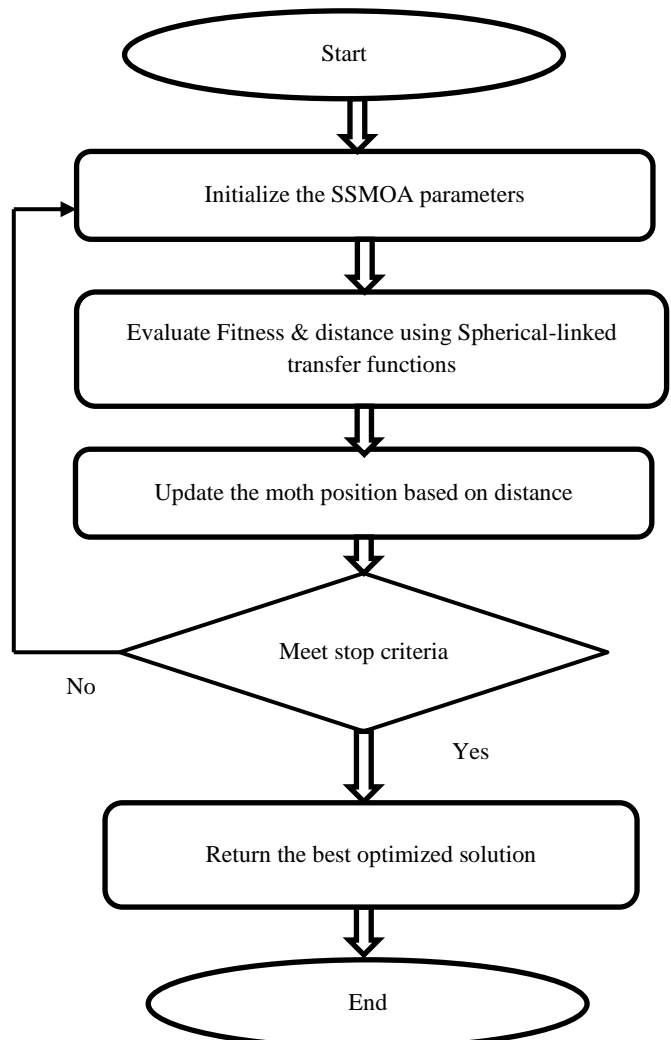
Start

Initialize the SSMOA parameters

Evaluate Fitness & distance using Spherical-linked transfer functions

Update the moth position based on distance

Meet stop criteria

No

Yes

Return the best optimized solution

End